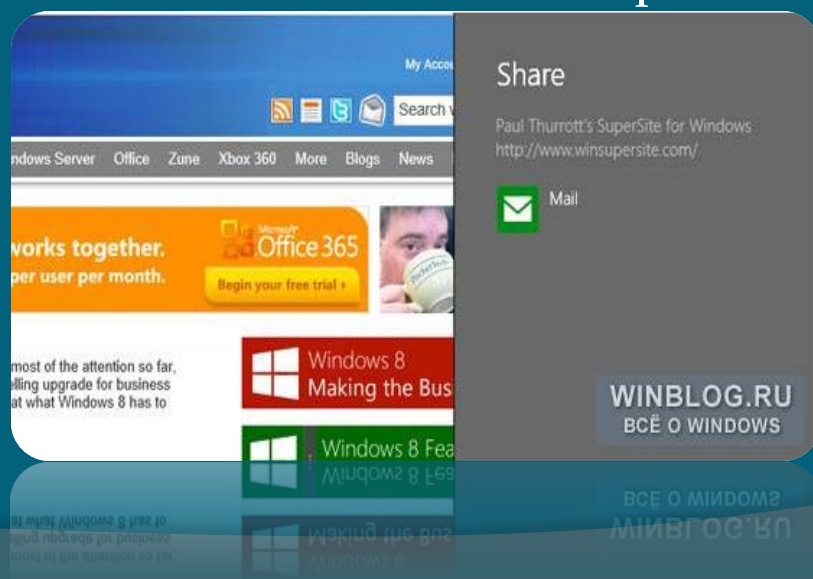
My Accou

Search v

ndows Server Office Zune Xbox 360 More Blogs News

works together.
per user per month.

Microsoft Office 365
Begin your free trial ›

most of the attention so far,
elling upgrade for business
at what Windows 8 has to

Windows 8
Making the Bus

Windows 8 Fea

Share

Paul Thurrott's SuperSite for Windows
http://www.winsupersite.com/

Mail

WINBLOG.RU
ВСЁ О WINDOWS